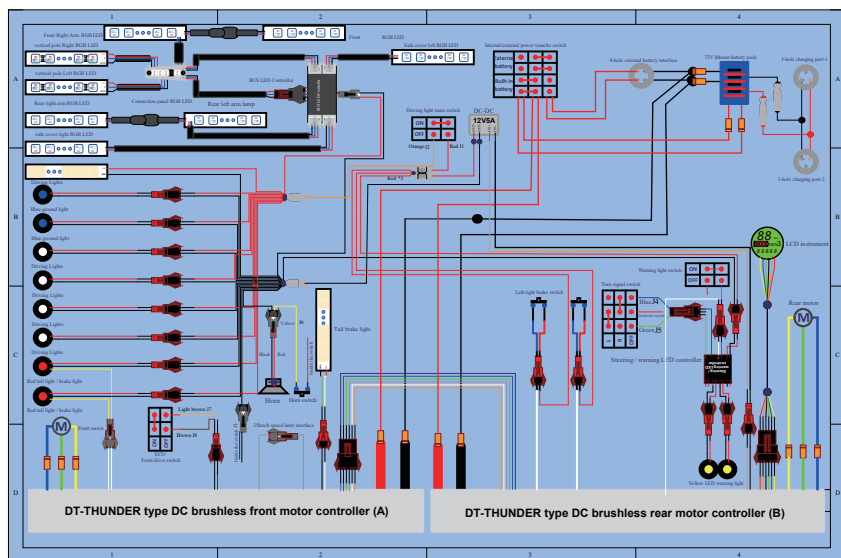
1
2
3
4
A
B
C
D
Front Right Arm RGB LED
Front
RGB LED
vertical pole Right RGB LED
Side cover left RGB LED
vertical pole Left RGB LED
Internal/external power transfer switch
External battery
Built-in battery
4-hole external battery interface
72V lithium battery pack
2-hole charging port-1
Connection panel RGB LED
BLE LED Controller
Rear right arm RGB LED
Rear left arm lamp
side cover right RGB LED
Driving light main switch
ON
OFF
Orange
Red
DC-DC
12V5A
Red
2-hole charging port-2
Driving Lights
Blue ground light
Blue ground light
Driving Lights
Driving Lights
Driving Lights
Driving Lights
Red tail light / brake light
Red tail light / brake light
88
LCD instrument
Warning light switch
ON
OFF
Left/right brake switch
Turn signal switch
Blue
Green
Rear motor
Steering / warning LED controller
Yellow
Black
Red
Tail brake light
Horn
Horn switch
Light brown
Brown
ECO
Front drive switch
Front motor
3-speed shift interface
Yellow LED warning light
DT-THUNDER type DC brushless front motor controller (A)
DT-THUNDER type DC brushless rear motor controller (B)